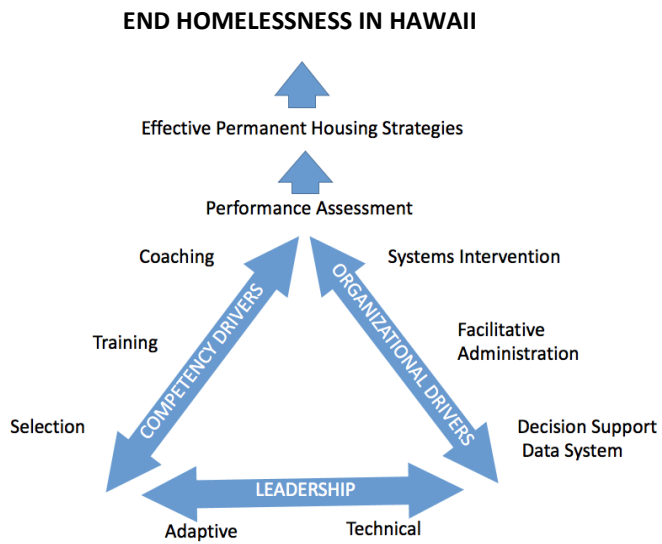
END HOMELESSNESS IN HAWAII

Effective Permanent Housing Strategies

Performance Assessment

Coaching

Training

Selection

COMPETENCY DRIVERS

Systems Intervention

Facilitative Administration

Decision Support Data System

ORGANIZATIONAL DRIVERS

LEADERSHIP

Adaptive

Technical